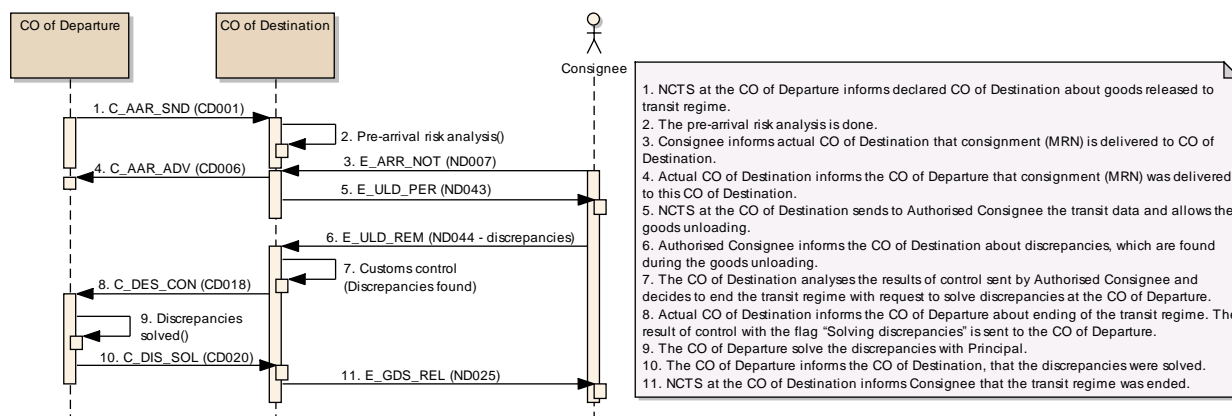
CO of Departure

CO of Destination

Consignee

1. C_AAR_SND (CD001)

2. Pre-arrival risk analysis()

3. E_ARR_NOT (ND007)

4. C_AAR_ADV (CD006)

5. E_ULD_PER (ND043)

6. E_ULD_REM (ND044 - discrepancies)

7. Customs control (Discrepancies found)

8. C_DES_CON (CD018)

9. Discrepancies solved()

10. C_DIS_SOL (CD020)

11. E_GDS_REL (ND025)

1. NCTS at the CO of Departure informs declared CO of Destination about goods released to transit regime.
2. The pre-arrival risk analysis is done.
3. Consignee informs actual CO of Destination that consignment (MRN) is delivered to CO of Destination.
4. Actual CO of Destination informs the CO of Departure that consignment (MRN) was delivered to this CO of Destination.
5. NCTS at the CO of Destination sends to Authorised Consignee the transit data and allows the goods unloading.
6. Authorised Consignee informs the CO of Destination about discrepancies, which are found during the goods unloading.
7. The CO of Destination analyses the results of control sent by Authorised Consignee and decides to end the transit regime with request to solve discrepancies at the CO of Departure.
8. Actual CO of Destination informs the CO of Departure about ending of the transit regime. The result of control with the flag "Solving discrepancies" is sent to the CO of Departure.
9. The CO of Departure solve the discrepancies with Principal.
10. The CO of Departure informs the CO of Destination, that the discrepancies were solved.
11. NCTS at the CO of Destination informs Consignee that the transit regime was ended.